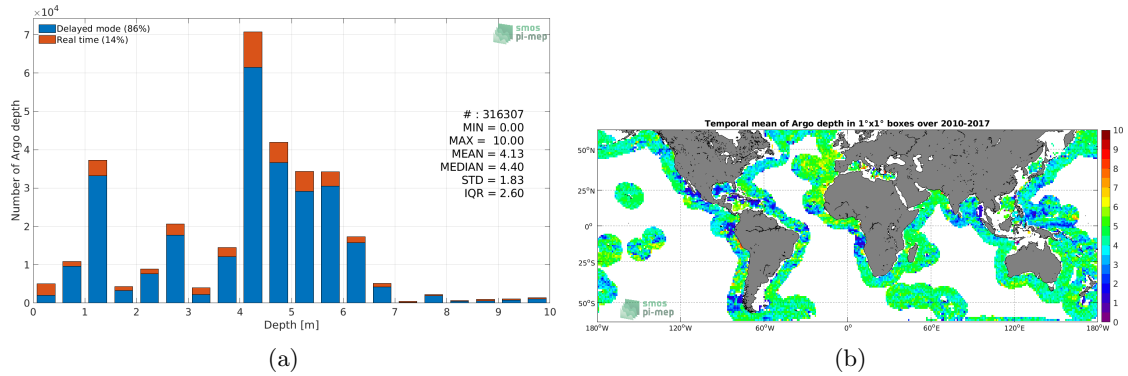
$\times10^4$
Delayed mode (86%)
Real time (14%)
smos pi-mep
7
6
5
4
3
2
1
0
Number of Argo depth
# : 316307
MIN = 0.00
MAX = 10.00
MEAN = 4.13
MEDIAN = 4.40
STD = 1.83
IQR = 2.60
0 1 2 3 4 5 6 7 8 9 10
Depth [m]
(a)

Temporal mean of Argo depth in 1°x1° boxes over 2010-2017
50°N
25°N
0°
25°S
50°S
180°W 120°W 60°W 0° 60°E 120°E 180°W
smos pi-mep
10
9
8
7
6
5
4
3
2
1
0
(b)